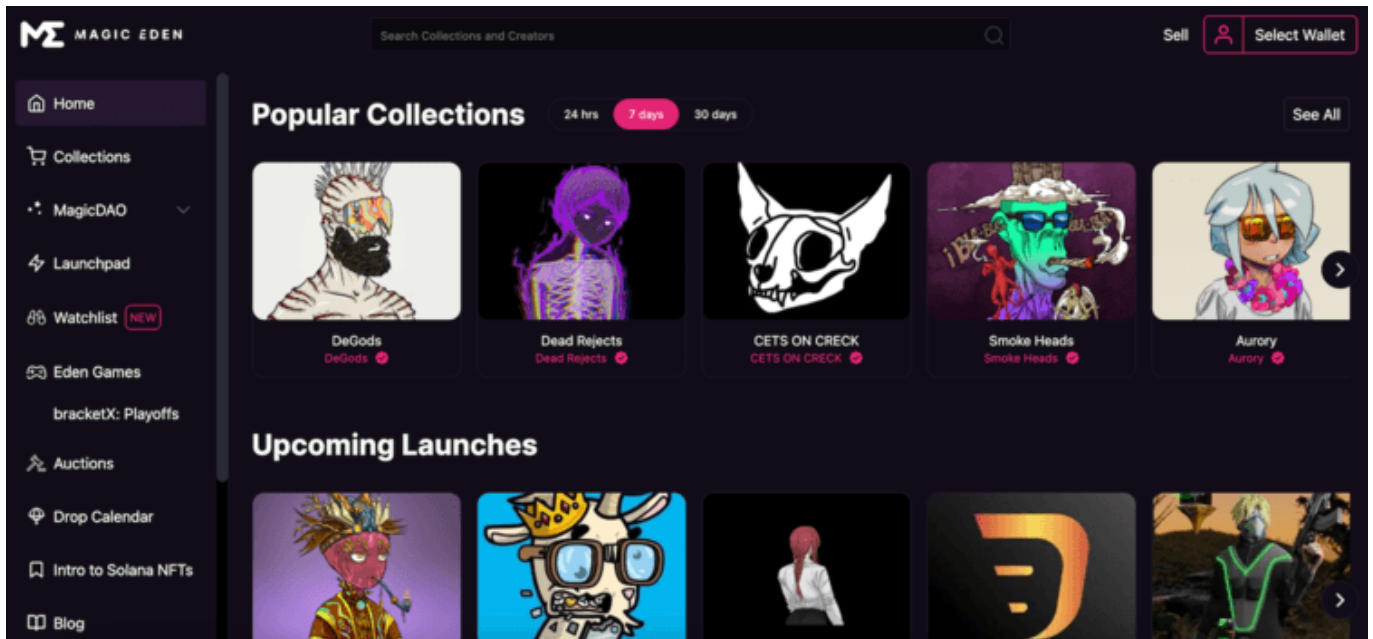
MAGIC EDEN

Search Collections and Creators

Sell

Select Wallet

Home

Collections

MagicDAO

Launchpad

Watchlist NEW

Eden Games

bracketX: Playoffs

Auctions

Drop Calendar

Intro to Solana NFTs

Blog

Popular Collections

24 hrs

7 days

30 days

See All

DeGods
DeGods

Dead Rejects
Dead Rejects

CETS ON CRECK
CETS ON CRECK

Smoke Heads
Smoke Heads

Aurory
Aurory

Upcoming Launches